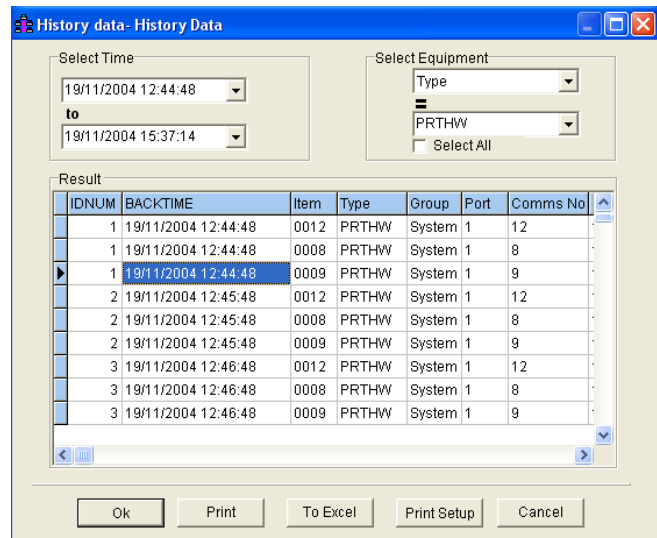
History data- History Data

Select Time
19/11/2004 12:44:48
to
19/11/2004 15:37:14

Select Equipment
Type
=
PRTHW
Select All

Result

| IDNUM | BACKTIME | Item | Type | Group | Port | Comms No |
|---|---|---|---|---|---|---|
| 1 | 19/11/2004 12:44:48 | 0012 | PRTHW | System | 1 | 12 |
| 1 | 19/11/2004 12:44:48 | 0008 | PRTHW | System | 1 | 8 |
| 1 | 19/11/2004 12:44:48 | 0009 | PRTHW | System | 1 | 9 |
| 2 | 19/11/2004 12:45:48 | 0012 | PRTHW | System | 1 | 12 |
| 2 | 19/11/2004 12:45:48 | 0008 | PRTHW | System | 1 | 8 |
| 2 | 19/11/2004 12:45:48 | 0009 | PRTHW | System | 1 | 9 |
| 3 | 19/11/2004 12:46:48 | 0012 | PRTHW | System | 1 | 12 |
| 3 | 19/11/2004 12:46:48 | 0008 | PRTHW | System | 1 | 8 |
| 3 | 19/11/2004 12:46:48 | 0009 | PRTHW | System | 1 | 9 |

Ok
Print
To Excel
Print Setup
Cancel